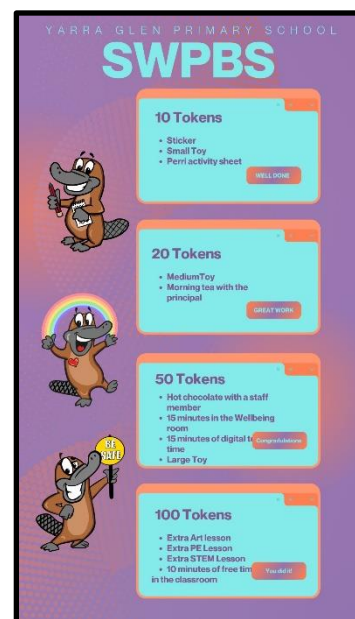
YARRA GLEN PRIMARY SCHOOL

SWPBS

10 Tokens

- Sticker
- Small Toy
- Perri activity sheet

WELL DONE

20 Tokens

- MediumToy
- Morning tea with the principal

GREAT WORK

50 Tokens

- Hot chocolate with a staff member
- 15 minutes in the Wellbeing room
- 15 minutes of digital t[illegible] time
- Large Toy

Congratulations

BE SAFE

100 Tokens

- Extra Art lesson
- Extra PE Lesson
- Extra STEM Lesson
- 10 minutes of free tim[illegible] in the classroom

You did it!